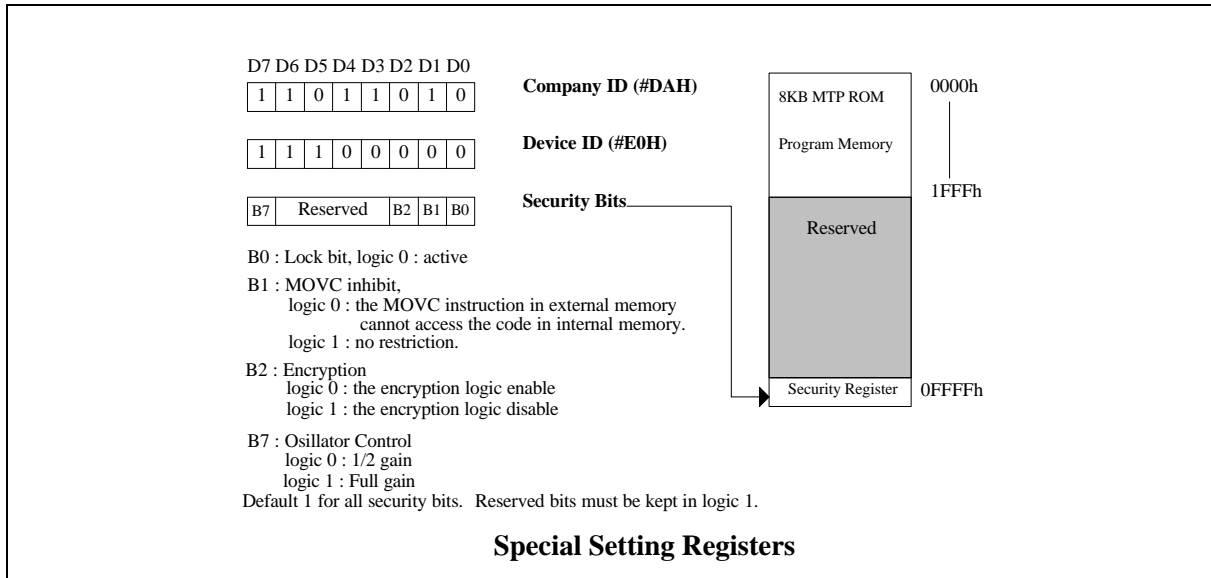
D7 D6 D5 D4 D3 D2 D1 D0

| 1 | 1 | 0 | 1 | 1 | 0 | 1 | 0 |
|---|---|---|---|---|---|---|---|

**Company ID (#DAH)**

| 1 | 1 | 1 | 0 | 0 | 0 | 0 | 0 |
|---|---|---|---|---|---|---|---|

**Device ID (#E0H)**

| B7 | Reserved | B2 | B1 | B0 |
|---|---|---|---|---|

**Security Bits**

8KB MTP ROM

Program Memory

Reserved

Security Register

0000h

1FFFh

0FFFFh

B0 : Lock bit, logic 0 : active

B1 : MOVC inhibit,
logic 0 : the MOVC instruction in external memory cannot access the code in internal memory.
logic 1 : no restriction.

B2 : Encryption
logic 0 : the encryption logic enable
logic 1 : the encryption logic disable

B7 : Osillator Control
logic 0 : 1/2 gain
logic 1 : Full gain
Default 1 for all security bits. Reserved bits must be kept in logic 1.

**Special Setting Registers**